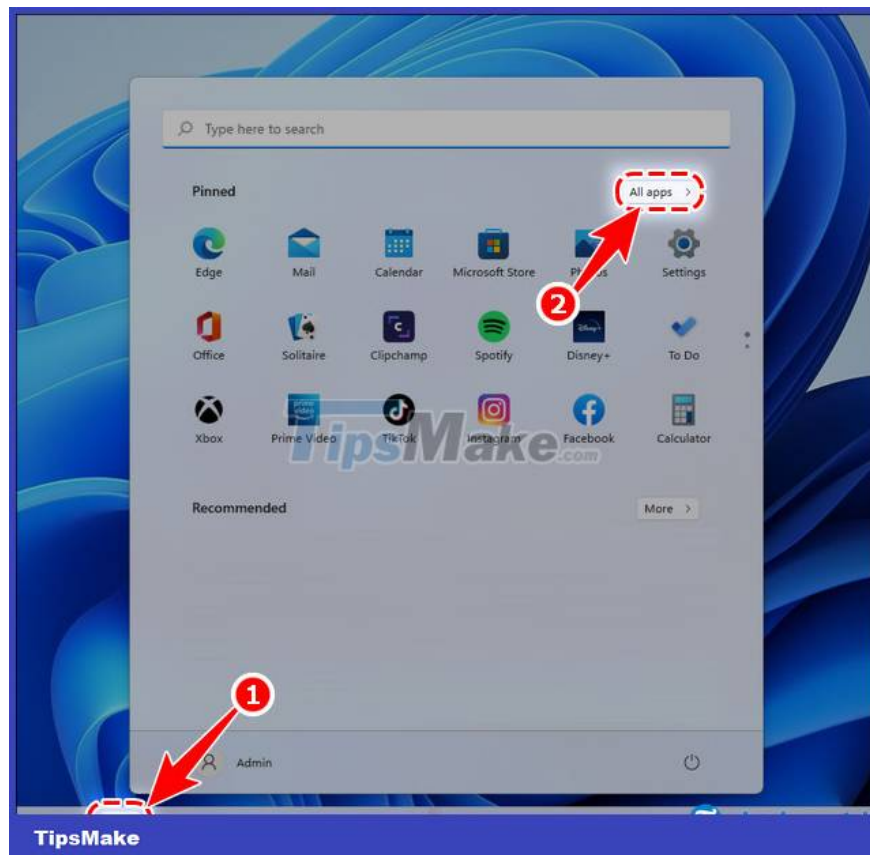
Type here to search

Pinned

All apps >

Edge
Mail
Calendar
Microsoft Store
Photos
Settings

2

Office
Solitaire
Clipchamp
Spotify
Disney+
To Do

Xbox
Prime Video
TikTok
Instagram
Facebook
Calculator

TipsMake.com

Recommended

More >

1

Admin

TipsMake